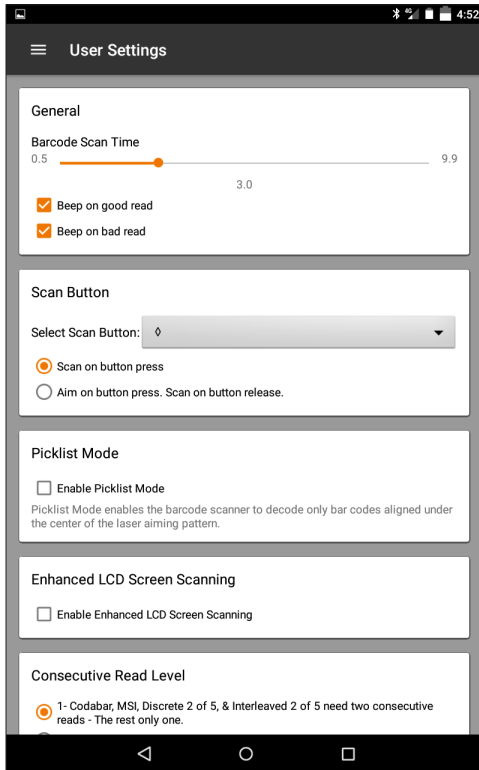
4:52

User Settings

General

Barcode Scan Time

0.5

9.9

3.0

Beep on good read

Beep on bad read

Scan Button

Select Scan Button: ◊

Scan on button press

Aim on button press. Scan on button release.

Picklist Mode

Enable Picklist Mode

Picklist Mode enables the barcode scanner to decode only bar codes aligned under the center of the laser aiming pattern.

Enhanced LCD Screen Scanning

Enable Enhanced LCD Screen Scanning

Consecutive Read Level

1- Codabar, MSI, Discrete 2 of 5, & Interleaved 2 of 5 need two consecutive reads - The rest only one.